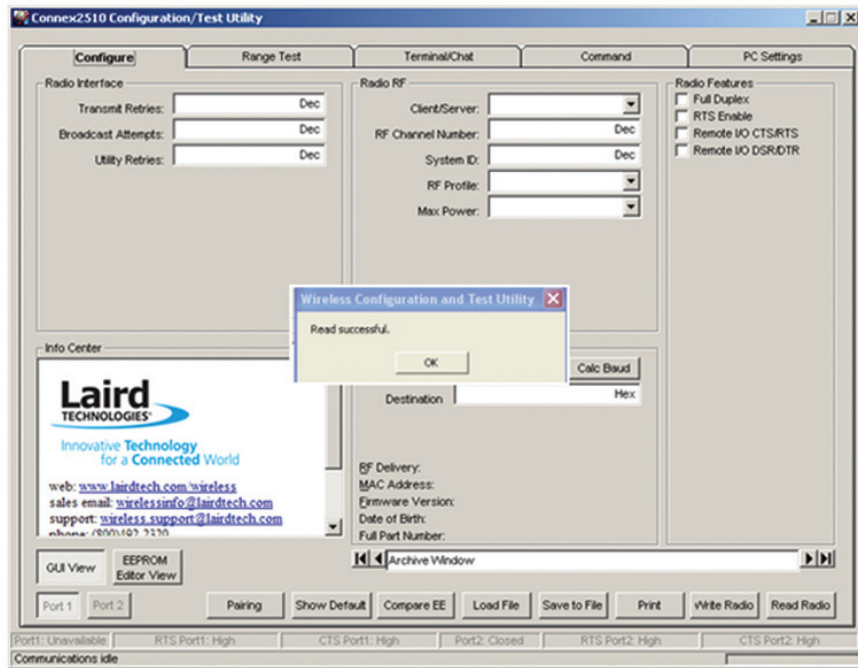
Connex2510 Configuration/Test Utility

Configure | Range Test | Terminal/Chat | Command | PC Settings

Radio Interface
Transmit Retries: Dec
Broadcast Attempts: Dec
Utility Retries: Dec

Radio RF
Client/Server:
RF Channel Number: Dec
System ID: Dec
RF Profile:
Max Power:

Radio Features
Full Duplex
RTS Enable
Remote I/O CTS/RTS
Remote I/O DSR/DTR

Wireless Configuration and Test Utility
Read successful.
OK

Info Center
Laird TECHNOLOGIES
Innovative Technology for a Connected World
web: www.lairdtech.com/wireless
sales email: wirelessinfo@lairdtech.com
support: wireless.support@lairdtech.com
phone: (800)492-2320

Calc Baud
Destination Hex

RF Delivery:
MAC Address:
Firmware Version:
Date of Birth:
Full Part Number:

GUI View | EEPROM Editor View

Archive Window

Port 1 | Port 2 | Pairing | Show Default | Compare EE | Load File | Save to File | Print | Write Radio | Read Radio

Port1: Unavailable | RTS Port1: High | CTS Port1: High | Port2: Closed | RTS Port2: High | CTS Port2: High
Communications idle